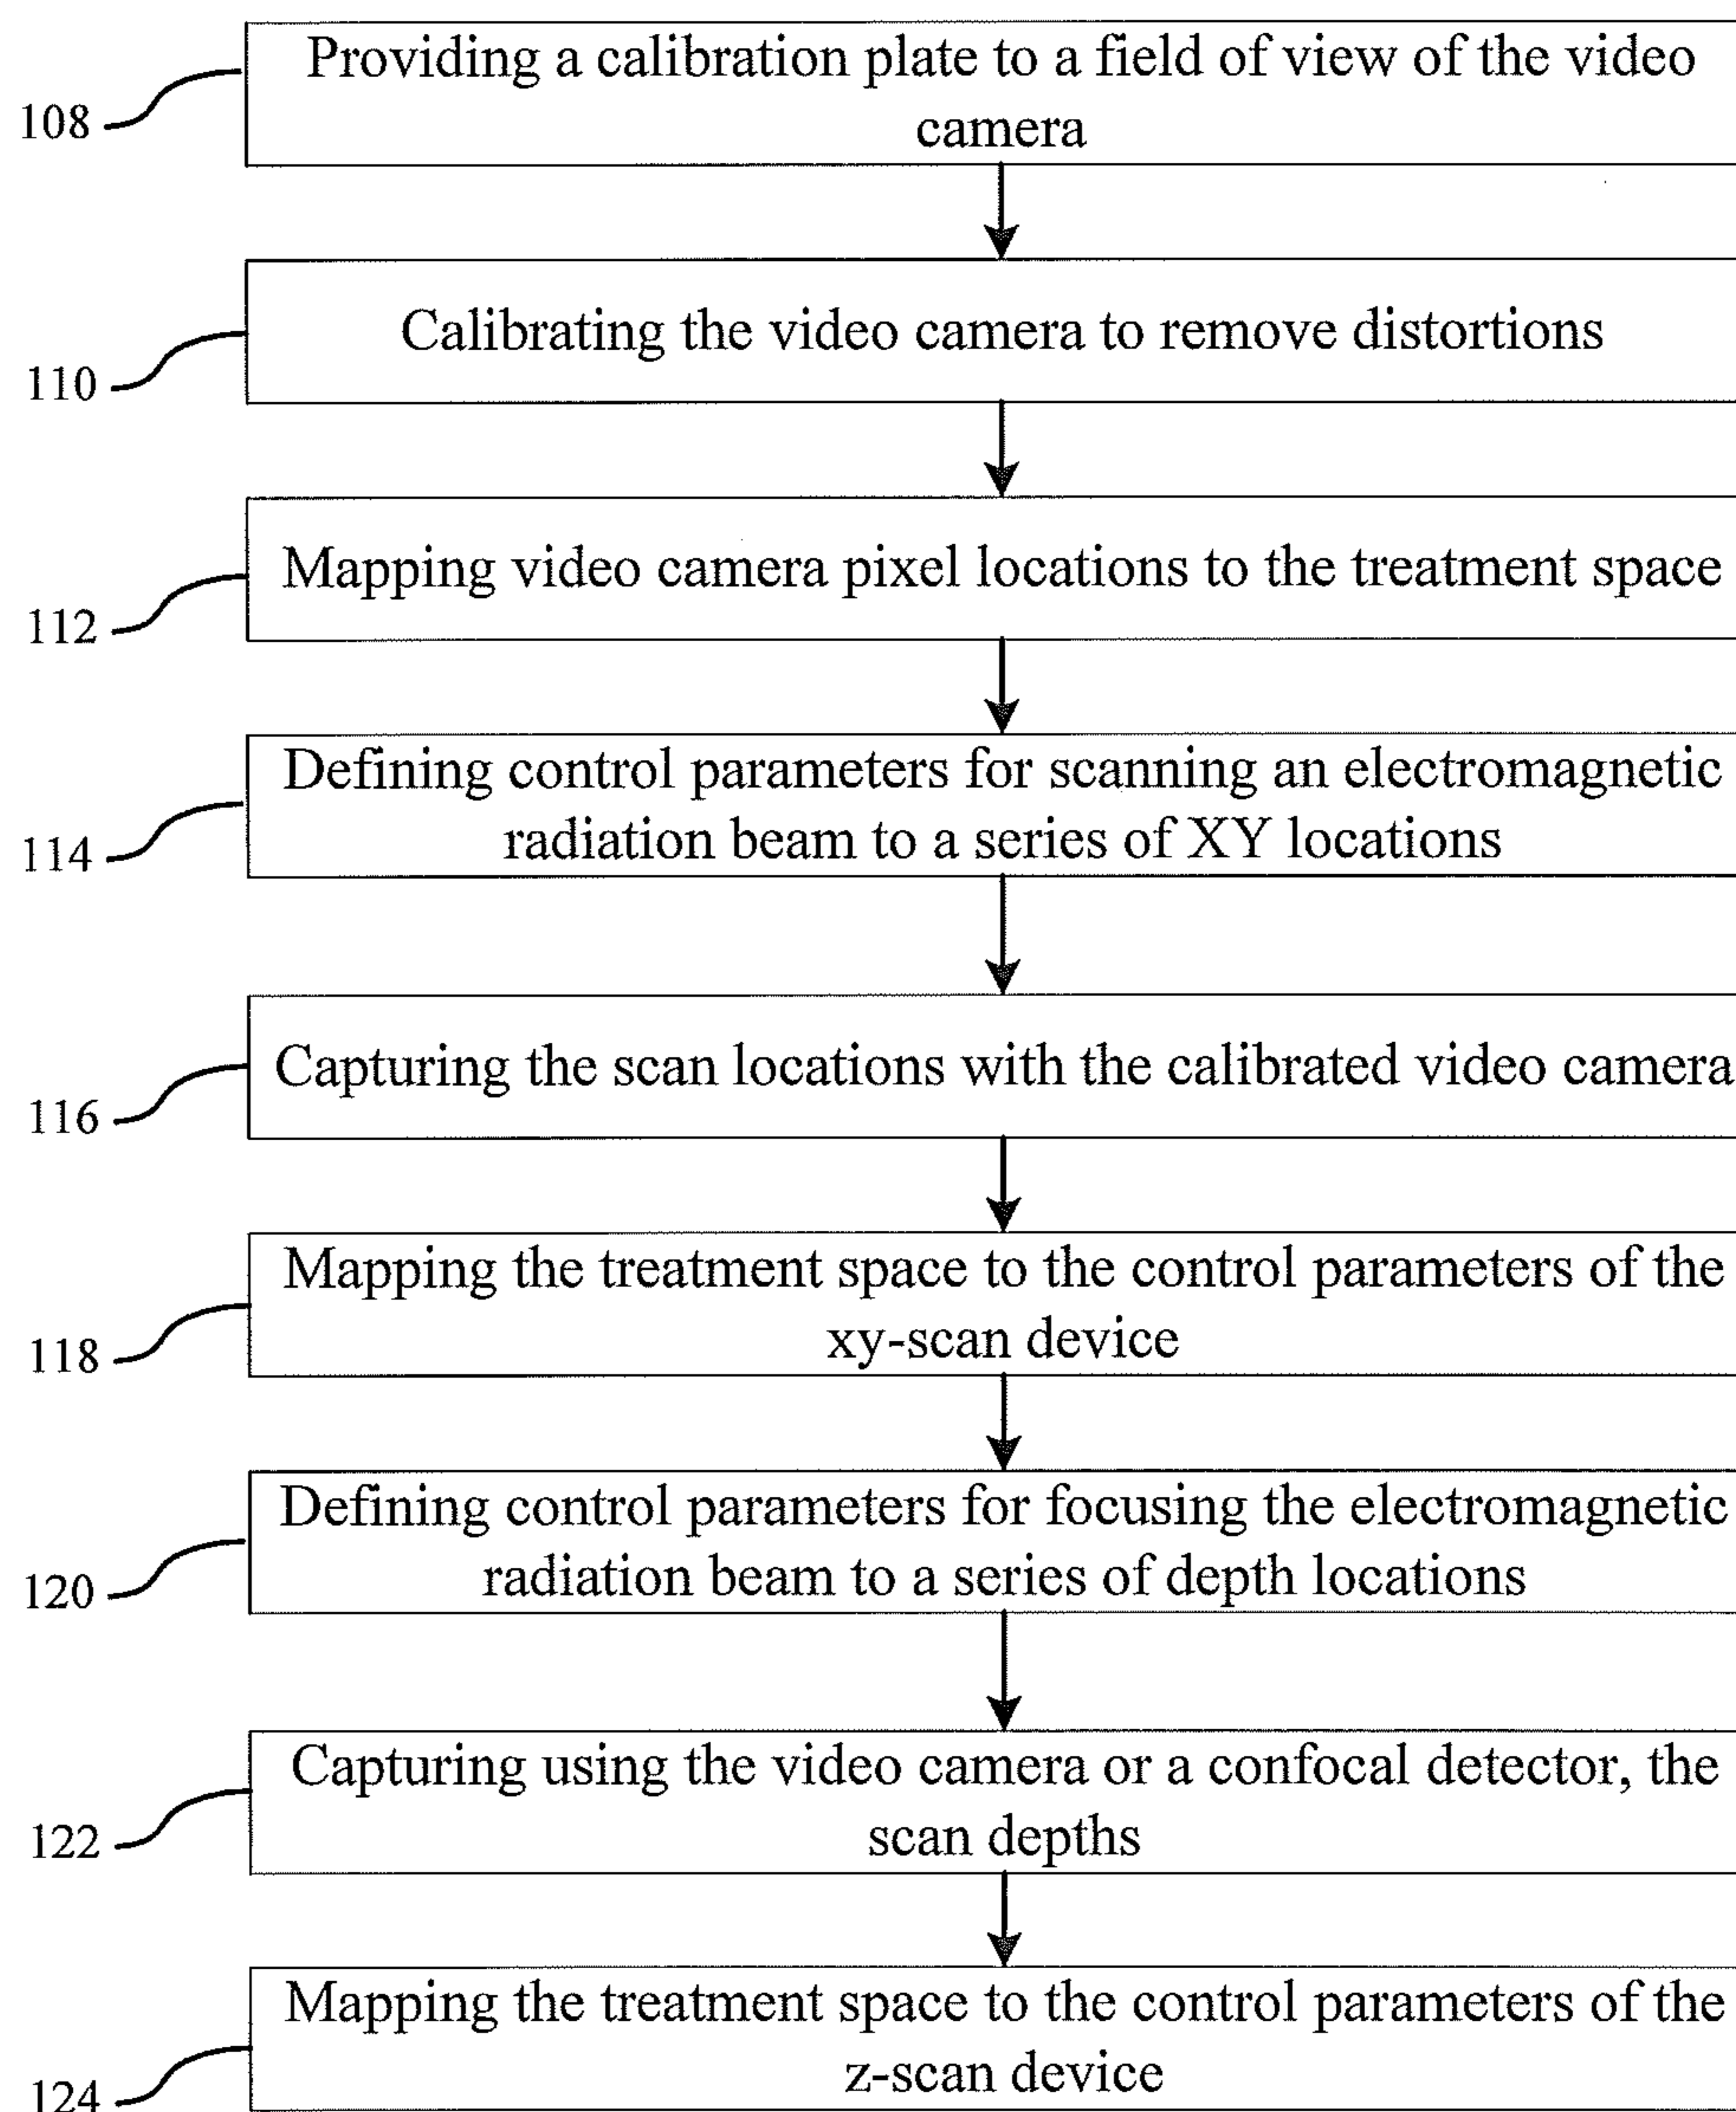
108
Providing a calibration plate to a field of view of the video camera

110
Calibrating the video camera to remove distortions

112
Mapping video camera pixel locations to the treatment space

114
Defining control parameters for scanning an electromagnetic radiation beam to a series of XY locations

116
Capturing the scan locations with the calibrated video camera

118
Mapping the treatment space to the control parameters of the xy-scan device

120
Defining control parameters for focusing the electromagnetic radiation beam to a series of depth locations

122
Capturing using the video camera or a confocal detector, the scan depths

124
Mapping the treatment space to the control parameters of the z-scan device